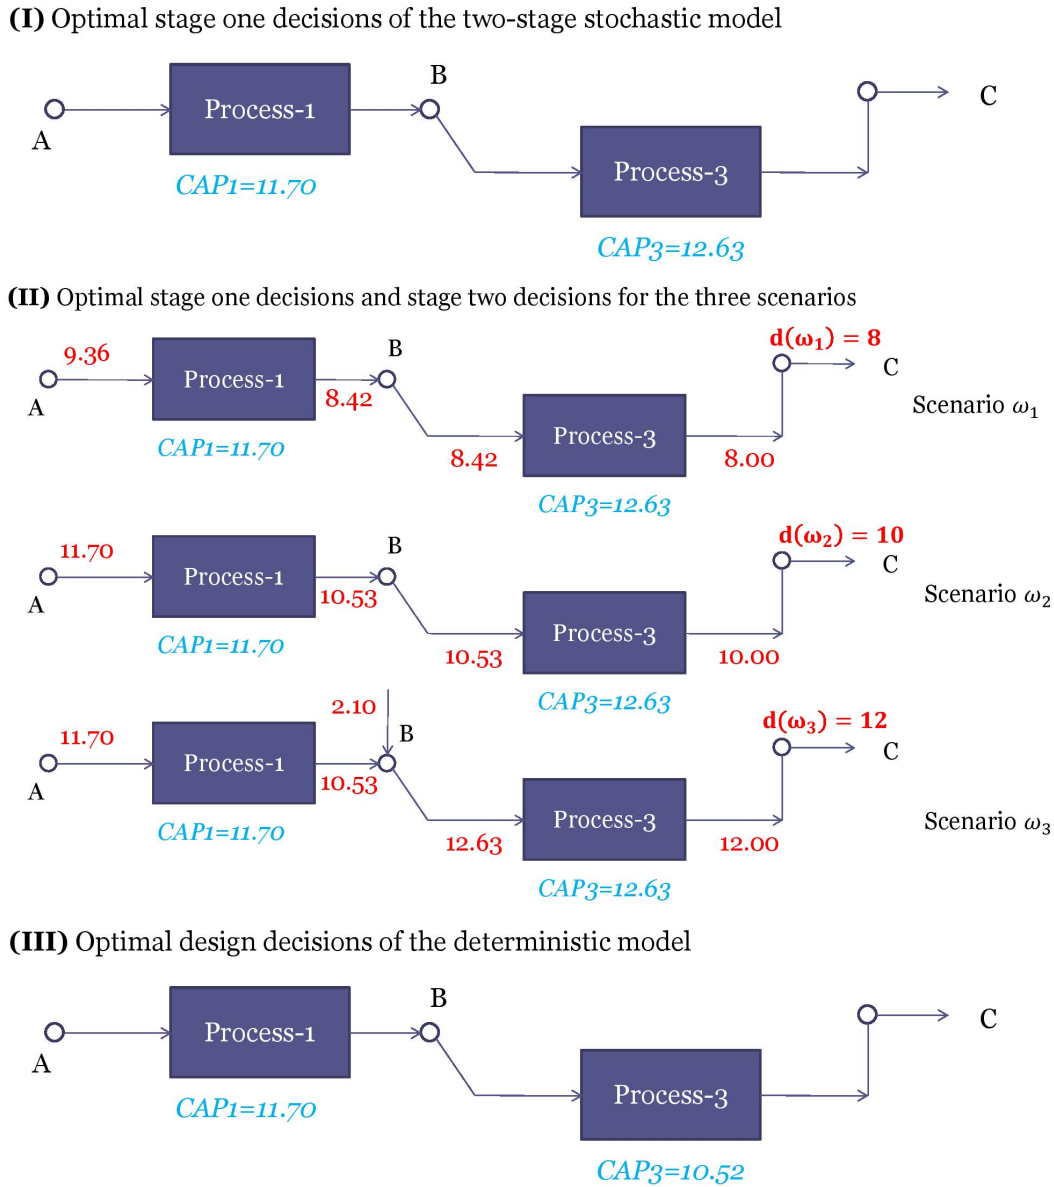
**(I)** Optimal stage one decisions of the two-stage stochastic model

A

Process-1

CAP1=11.70

B

Process-3

CAP3=12.63

C

**(II)** Optimal stage one decisions and stage two decisions for the three scenarios

9.36

A

Process-1

CAP1=11.70

8.42

B

8.42

Process-3

CAP3=12.63

8.00

$d(\omega_1) = 8$

C

Scenario $\omega_1$

11.70

A

Process-1

CAP1=11.70

10.53

B

10.53

Process-3

CAP3=12.63

10.00

$d(\omega_2) = 10$

C

Scenario $\omega_2$

2.10

11.70

A

Process-1

CAP1=11.70

10.53

B

12.63

Process-3

CAP3=12.63

12.00

$d(\omega_3) = 12$

C

Scenario $\omega_3$

**(III)** Optimal design decisions of the deterministic model

A

Process-1

CAP1=11.70

B

Process-3

CAP3=10.52

C